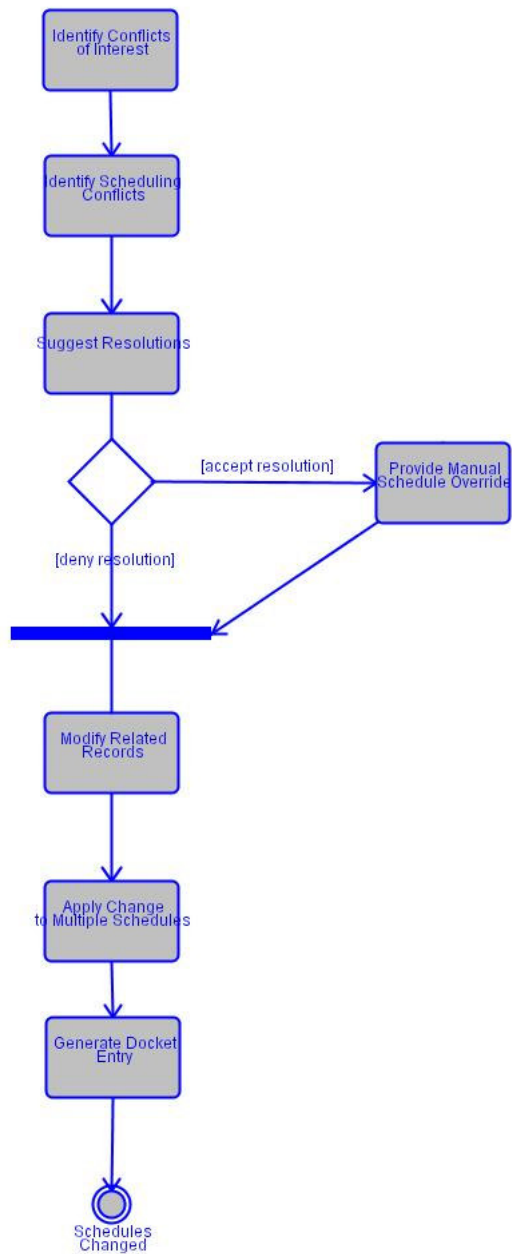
Identify Conflicts of Interest

Identify Scheduling Conflicts

Suggest Resolutions

[accept resolution]

Provide Manual Schedule Override

[deny resolution]

Modify Related Records

Apply Change to Multiple Schedules

Generate Docket Entry

Schedules Changed